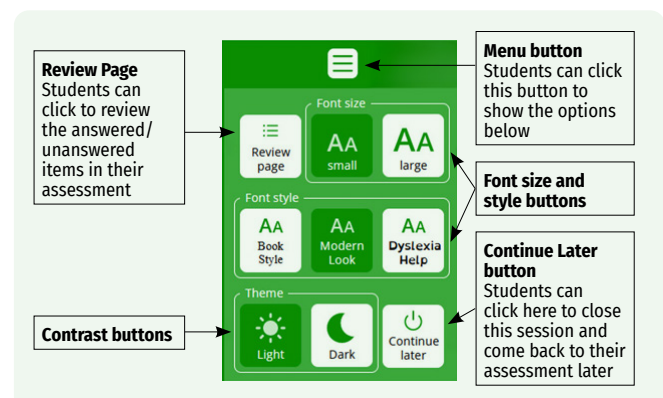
Review Page
Students can click to review the answered/ unanswered items in their assessment

Menu button
Students can click this button to show the options below

Font size

Review page

AA
small

AA
large

Font size and style buttons

Font style

AA
Book Style

AA
Modern Look

AA
Dyslexia Help

Continue Later button
Students can click here to close this session and come back to their assessment later

Theme

Contrast buttons

Light

Dark

Continue later